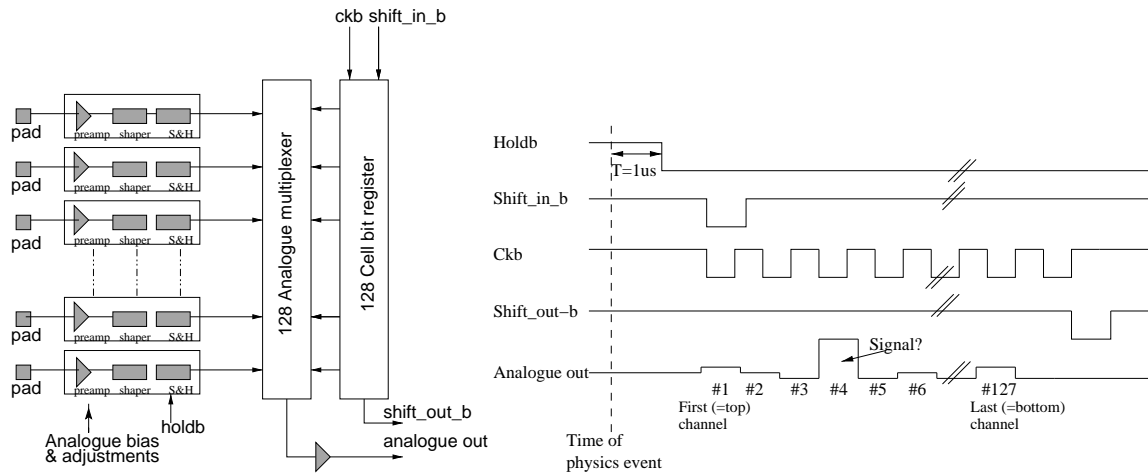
ckb shift_in_b

pad
preamp shaper S&H

pad
preamp shaper S&H

pad
preamp shaper S&H

pad
preamp shaper S&H

pad
preamp shaper S&H

128 Analogue multiplexer

128 Cell bit register

shift_out_b

analogue out

Analogue bias & adjustments

holdb

Holdb

T=1us

Shift_in_b

Ckb

Shift_out−b

Signal?

Analogue out

#1 #2 #3 #4 #5 #6 #127

First (=top) channel

Last (=bottom) channel

Time of physics event